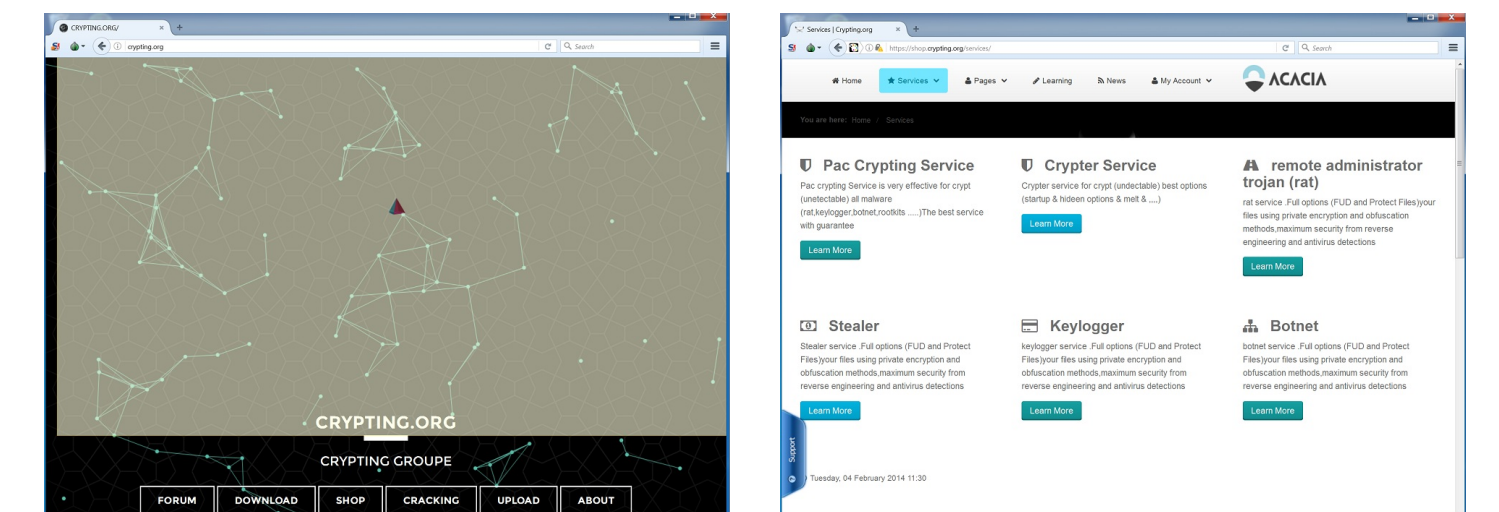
CRYPTING.ORG/ × +

crypting.org

Search

CRYPTING.ORG

CRYPTING GROUPE

FORUM DOWNLOAD SHOP CRACKING UPLOAD ABOUT

Services | Crypting.org × +

https://shop.crypting.org/services/

Search

Home Services Pages Learning News My Account

ACACIA

You are here: Home / Services

Pac Crypting Service

Pac crypting Service is very effective for crypt (unetectable) all malware (rat,keylogger,botnet,rootkits .....)The best service with guarantee

Learn More

Crypter Service

Crypter service for crypt (undectable) best options (startup & hideen options & melt & ,,,,)

Learn More

remote administrator trojan (rat)

rat service .Full options (FUD and Protect Files)your files using private encryption and obfuscation methods,maximum security from reverse engineering and antivirus detections

Learn More

Stealer

Stealer service .Full options (FUD and Protect Files)your files using private encryption and obfuscation methods,maximum security from reverse engineering and antivirus detections

Learn More

Keylogger

keylogger service .Full options (FUD and Protect Files)your files using private encryption and obfuscation methods,maximum security from reverse engineering and antivirus detections

Learn More

Botnet

botnet service .Full options (FUD and Protect Files)your files using private encryption and obfuscation methods,maximum security from reverse engineering and antivirus detections

Learn More

Support

Tuesday, 04 February 2014 11:30